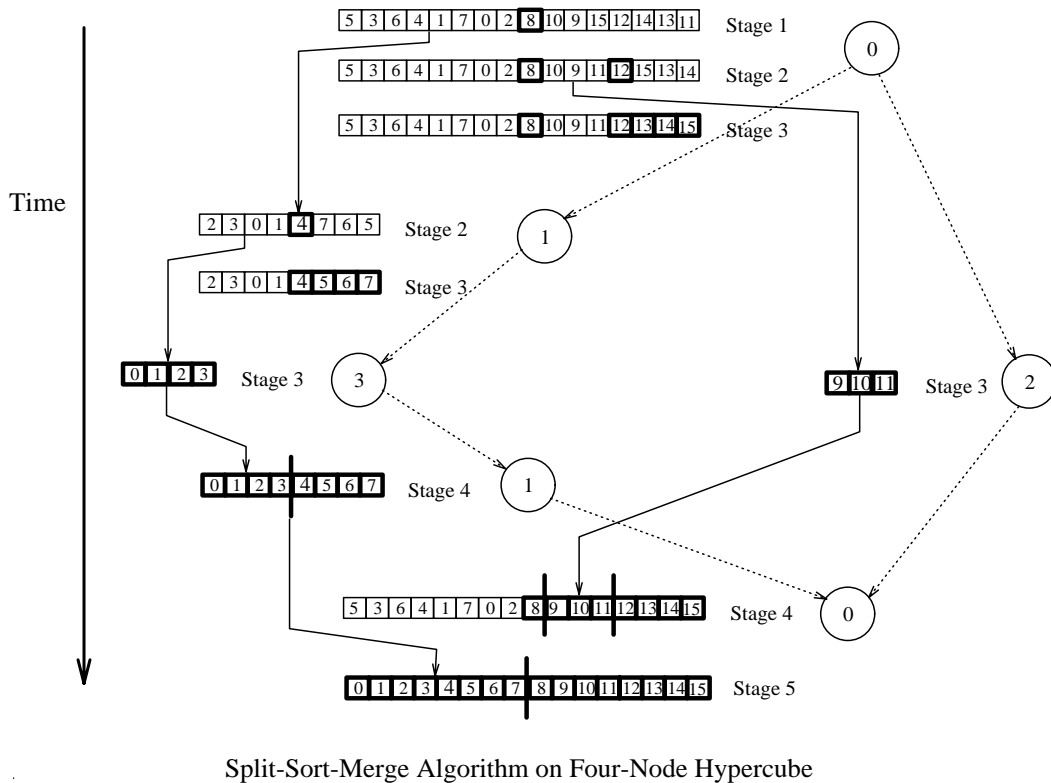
5 3 6 4 1 7 0 2 8 10 9 15 12 14 13 11 Stage 1

0

5 3 6 4 1 7 0 2 8 10 9 11 12 15 13 14 Stage 2

5 3 6 4 1 7 0 2 8 10 9 11 12 13 14 15 Stage 3

Time

2 3 0 1 4 7 6 5 Stage 2

1

2 3 0 1 4 5 6 7 Stage 3

0 1 2 3 Stage 3

3

9 10 11 Stage 3

2

0 1 2 3 4 5 6 7 Stage 4

1

5 3 6 4 1 7 0 2 8 9 10 11 12 13 14 15 Stage 4

0

0 1 2 3 4 5 6 7 8 9 10 11 12 13 14 15 Stage 5

Split-Sort-Merge Algorithm on Four-Node Hypercube